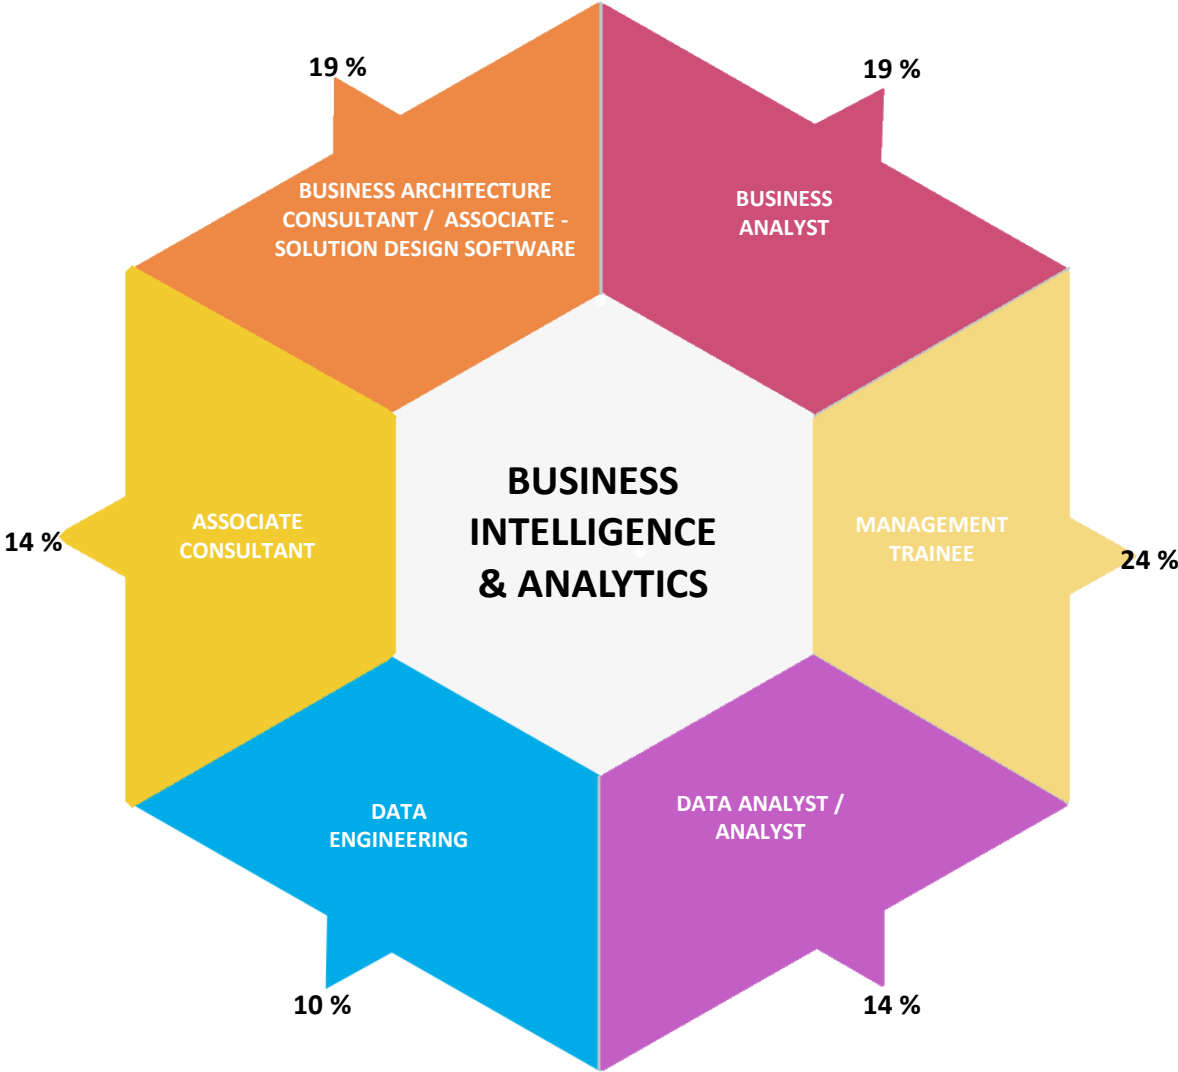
19 %

BUSINESS ARCHITECTURE CONSULTANT / ASSOCIATE - SOLUTION DESIGN SOFTWARE

19 %

BUSINESS ANALYST

14 %

ASSOCIATE CONSULTANT

BUSINESS INTELLIGENCE & ANALYTICS

MANAGEMENT TRAINEE

24 %

DATA ENGINEERING

DATA ANALYST / ANALYST

10 %

14 %